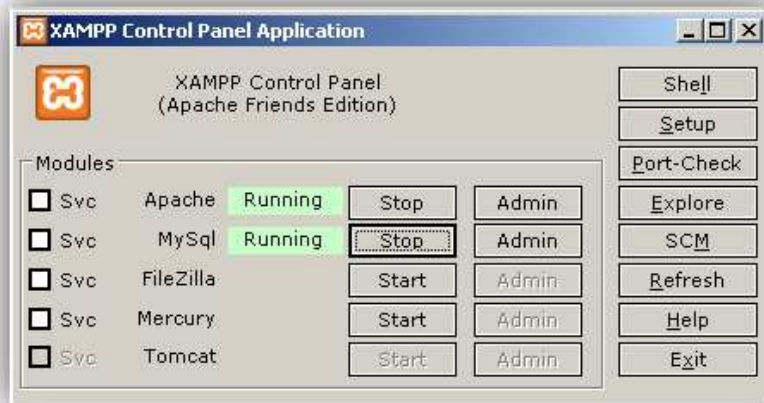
XAMPP Control Panel Application

XAMPP Control Panel
(Apache Friends Edition)

Shell
Setup
Port-Check
Explore
SCM
Refresh
Help
Exit

Modules

| | | | | |
|---|---|---|---|---|
| Svc | Apache | Running | Stop | Admin |
| Svc | MySql | Running | Stop | Admin |
| Svc | FileZilla | | Start | Admin |
| Svc | Mercury | | Start | Admin |
| Svc | Tomcat | | Start | Admin |